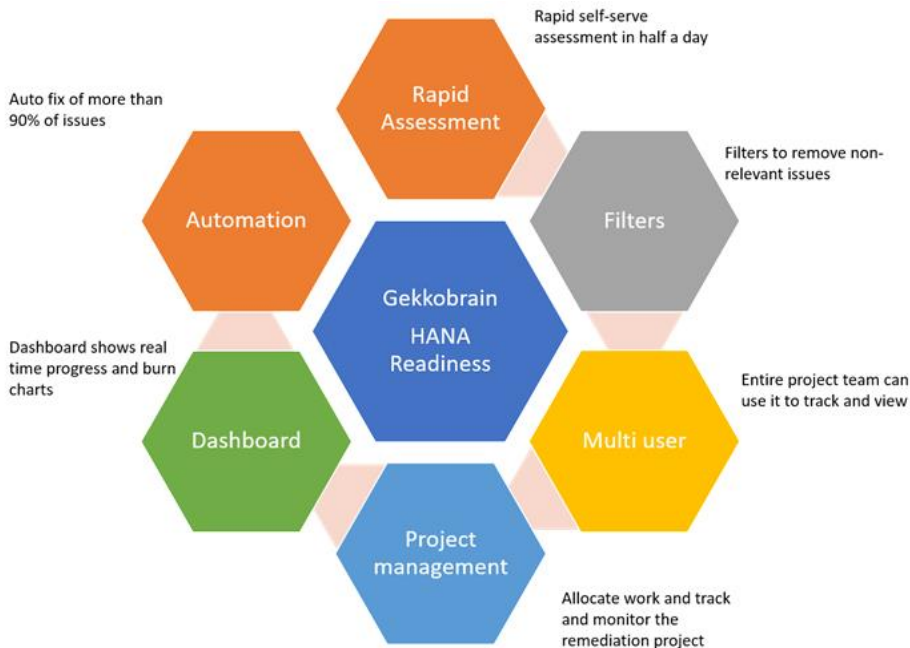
Rapid self-serve assessment in half a day

Rapid Assessment

Auto fix of more than 90% of issues

Filters to remove non-relevant issues

Automation

Filters

Gekkobrain

HANA Readiness

Dashboard shows real time progress and burn charts

Entire project team can use it to track and view

Dashboard

Multi user

Project management

Allocate work and track and monitor the remediation project